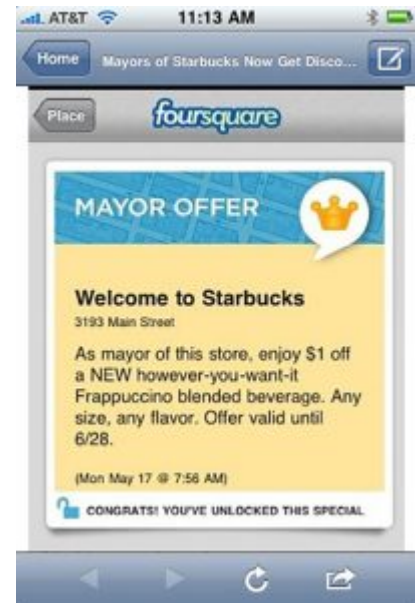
AT&T 11:13 AM

Home Mayors of Starbucks Now Get Disco...

Place foursquare

MAYOR OFFER

Welcome to Starbucks
3193 Main Street

As mayor of this store, enjoy $1 off a NEW however-you-want-it Frappuccino blended beverage. Any size, any flavor. Offer valid until 6/28.

(Mon May 17 @ 7:56 AM)

CONGRATS! YOU'VE UNLOCKED THIS SPECIAL